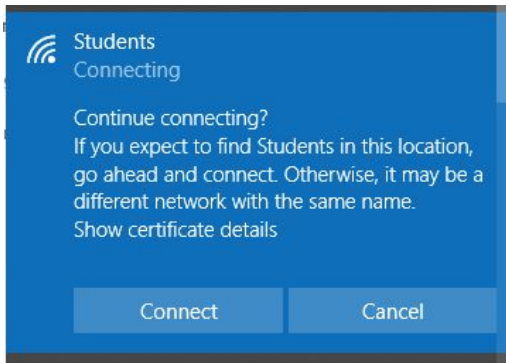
Students
Connecting

Continue connecting?
If you expect to find Students in this location, go ahead and connect. Otherwise, it may be a different network with the same name.
Show certificate details

Connect
Cancel